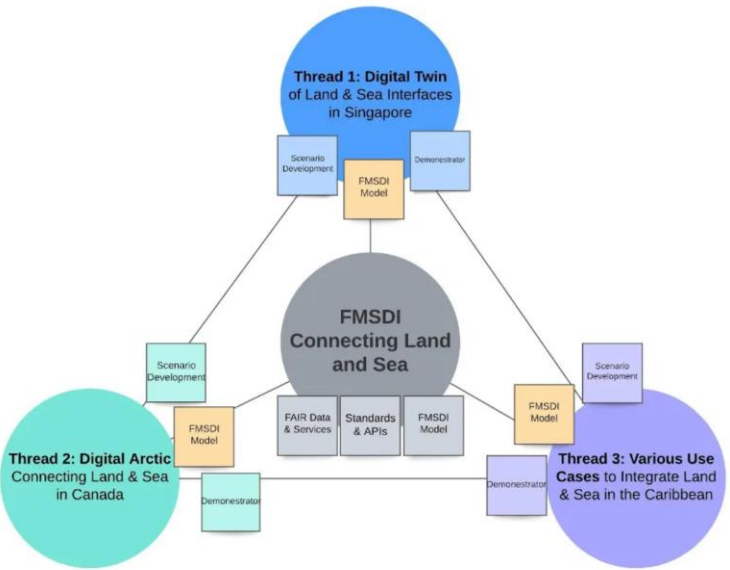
Thread 1: Digital Twin of Land & Sea Interfaces in Singapore

Scenario Development

FMSDI Model

Demonstrator

FMSDI Connecting Land and Sea

FAIR Data & Services

Standards & APIs

FMSDI Model

Scenario Development

FMSDI Model

Thread 2: Digital Arctic Connecting Land & Sea in Canada

Demonstrator

Scenario Development

FMSDI Model

Thread 3: Various Use Cases to Integrate Land & Sea in the Caribbean

Demonstrator